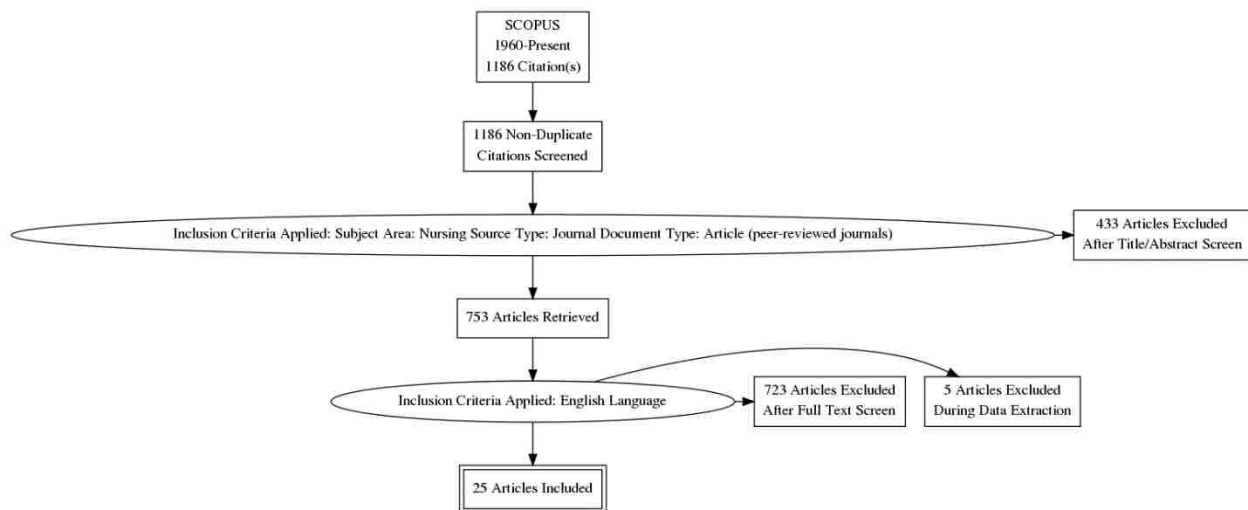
SCOPUS
1960-Present
1186 Citation(s)

1186 Non-Duplicate
Citations Screened

Inclusion Criteria Applied: Subject Area: Nursing Source Type: Journal Document Type: Article (peer-reviewed journals)

433 Articles Excluded
After Title/Abstract Screen

753 Articles Retrieved

Inclusion Criteria Applied: English Language

723 Articles Excluded
After Full Text Screen

5 Articles Excluded
During Data Extraction

25 Articles Included